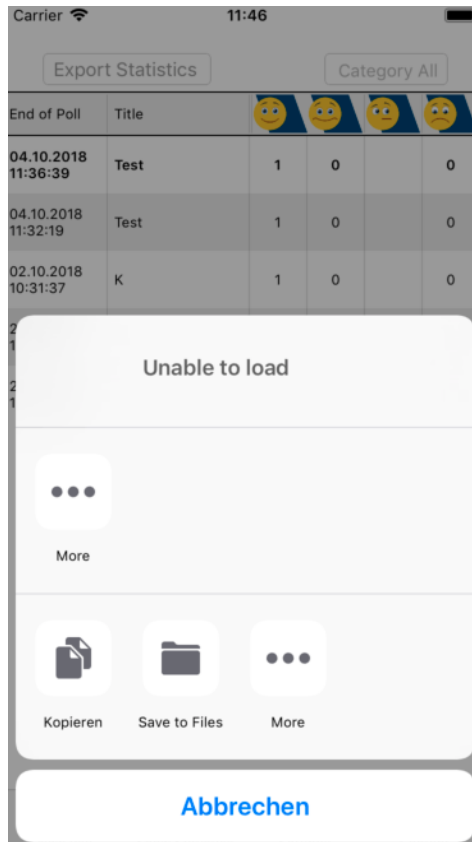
Carrier 11:46

Export Statistics Category All

| End of Poll | Title | | | | |
|---|---|---|---|---|---|
| 04.10.2018 11:36:39 | Test | 1 | 0 | | 0 |
| 04.10.2018 11:32:19 | Test | 1 | 0 | | 0 |
| 02.10.2018 10:31:37 | K | 1 | 0 | | 0 |

Unable to load

More

Kopieren

Save to Files

More

Abbrechen